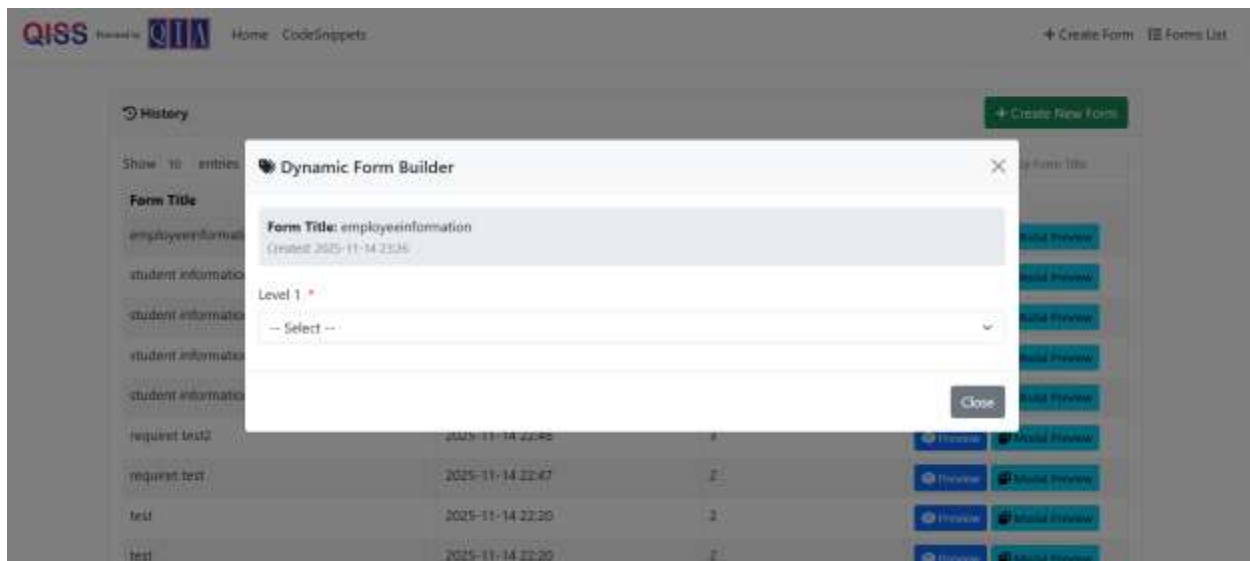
QISS Powered by QIA Home CodeSnippets

+ Create Form ☰ Forms List

History

+ Create New Form

Show 10 entries

by Form Title

Form Title

employeeinformati

student informatio

student informatio

student informatio

student informatio

Dynamic Form Builder

×

Form Title: employeeinformation
Created: 2025-11-14 23:26

Level 1 *

-- Select --

Close

Modal Preview

Modal Preview

Modal Preview

Modal Preview

Modal Preview

| | | | |
|---|---|---|---|
| request test2 | 2025-11-14 22:48 | 3 | Preview Modal Preview |
| request test | 2025-11-14 22:47 | 2 | Preview Modal Preview |
| test | 2025-11-14 22:20 | 3 | Preview Modal Preview |
| test | 2025-11-14 22:20 | 2 | Preview Modal Preview |